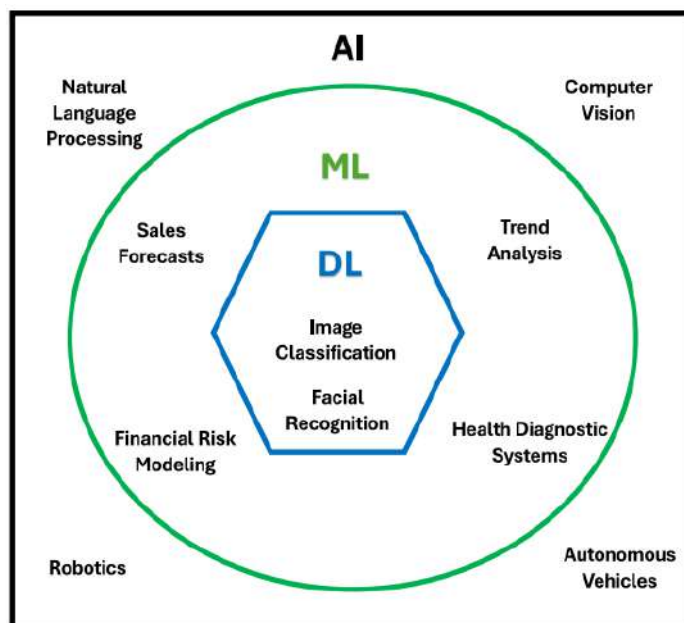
AI

Natural Language Processing

Computer Vision

ML

Sales Forecasts

Trend Analysis

DL

Image Classification

Facial Recognition

Financial Risk Modeling

Health Diagnostic Systems

Robotics

Autonomous Vehicles